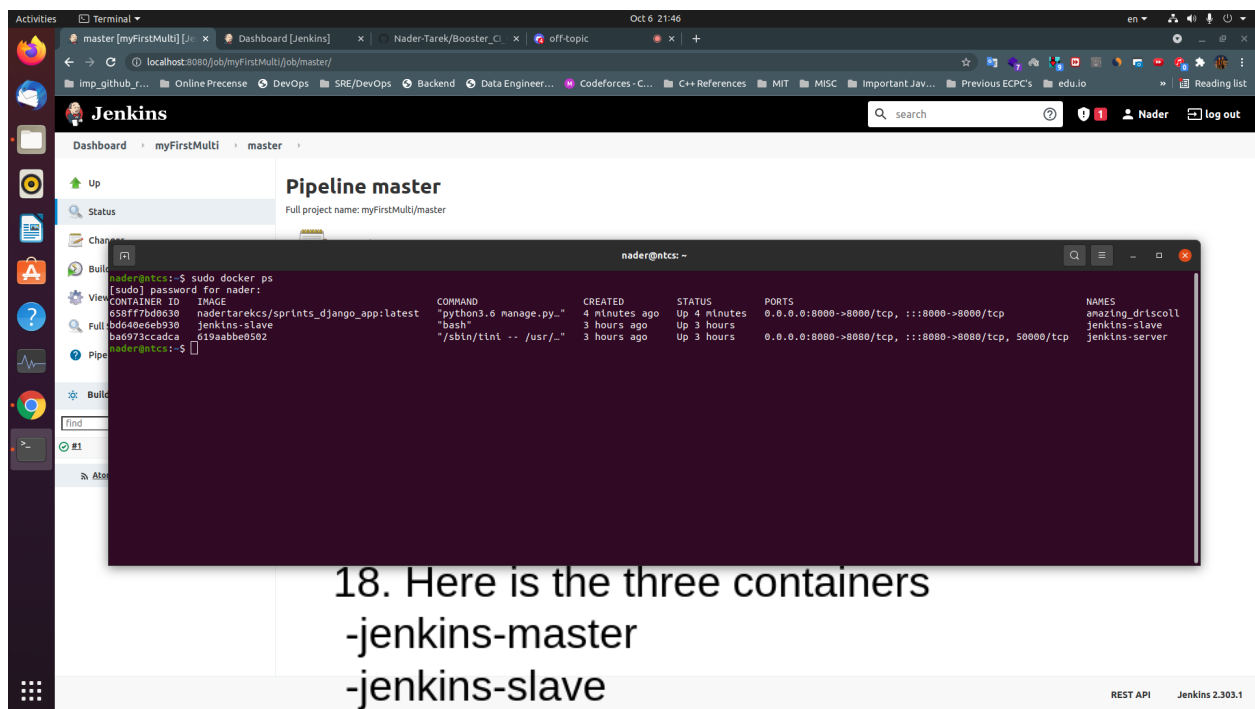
Activities Terminal ▾ Oct 6 21:46 en ▾

master [myFirstMulti] [Je × Dashboard [Jenkins] × Nader-Tarek/Booster_C × off-topic × +

localhost:8080/job/myFirstMulti/job/master/

imp_github_r... Online Precense DevOps SRE/DevOps Backend Data Engineer... Codeforces - C... C++ References MIT MISC Important Jav... Previous ECPC's edu.io » Reading list

Jenkins search 1 Nader log out

Dashboard › myFirstMulti › master ›

Up
Status
Chan
Buil
View
Full
Pipe
Buil
find
#1
Ato

Pipeline master
Full project name: myFirstMulti/master

nader@ntcs: ~

nader@ntcs:~$ sudo docker ps
[sudo] password for nader:

| CONTAINER ID | IMAGE | COMMAND | CREATED | STATUS | PORTS | NAMES |
|---|---|---|---|---|---|---|
| 658ff7bd0630 | nadertarekcs/sprints_django_app:latest | "python3.6 manage.py…" | 4 minutes ago | Up 4 minutes | 0.0.0.0:8000->8000/tcp, :::8000->8000/tcp | amazing_driscoll |
| bd640e6eb930 | jenkins-slave | "bash" | 3 hours ago | Up 3 hours | | jenkins-slave |
| ba6973ccadca | 619aabbe0502 | "/sbin/tini -- /usr/…" | 3 hours ago | Up 3 hours | 0.0.0.0:8080->8080/tcp, :::8080->8080/tcp, 50000/tcp | jenkins-server |

nader@ntcs:~$

18. Here is the three containers
-jenkins-master
-jenkins-slave

REST API Jenkins 2.303.1